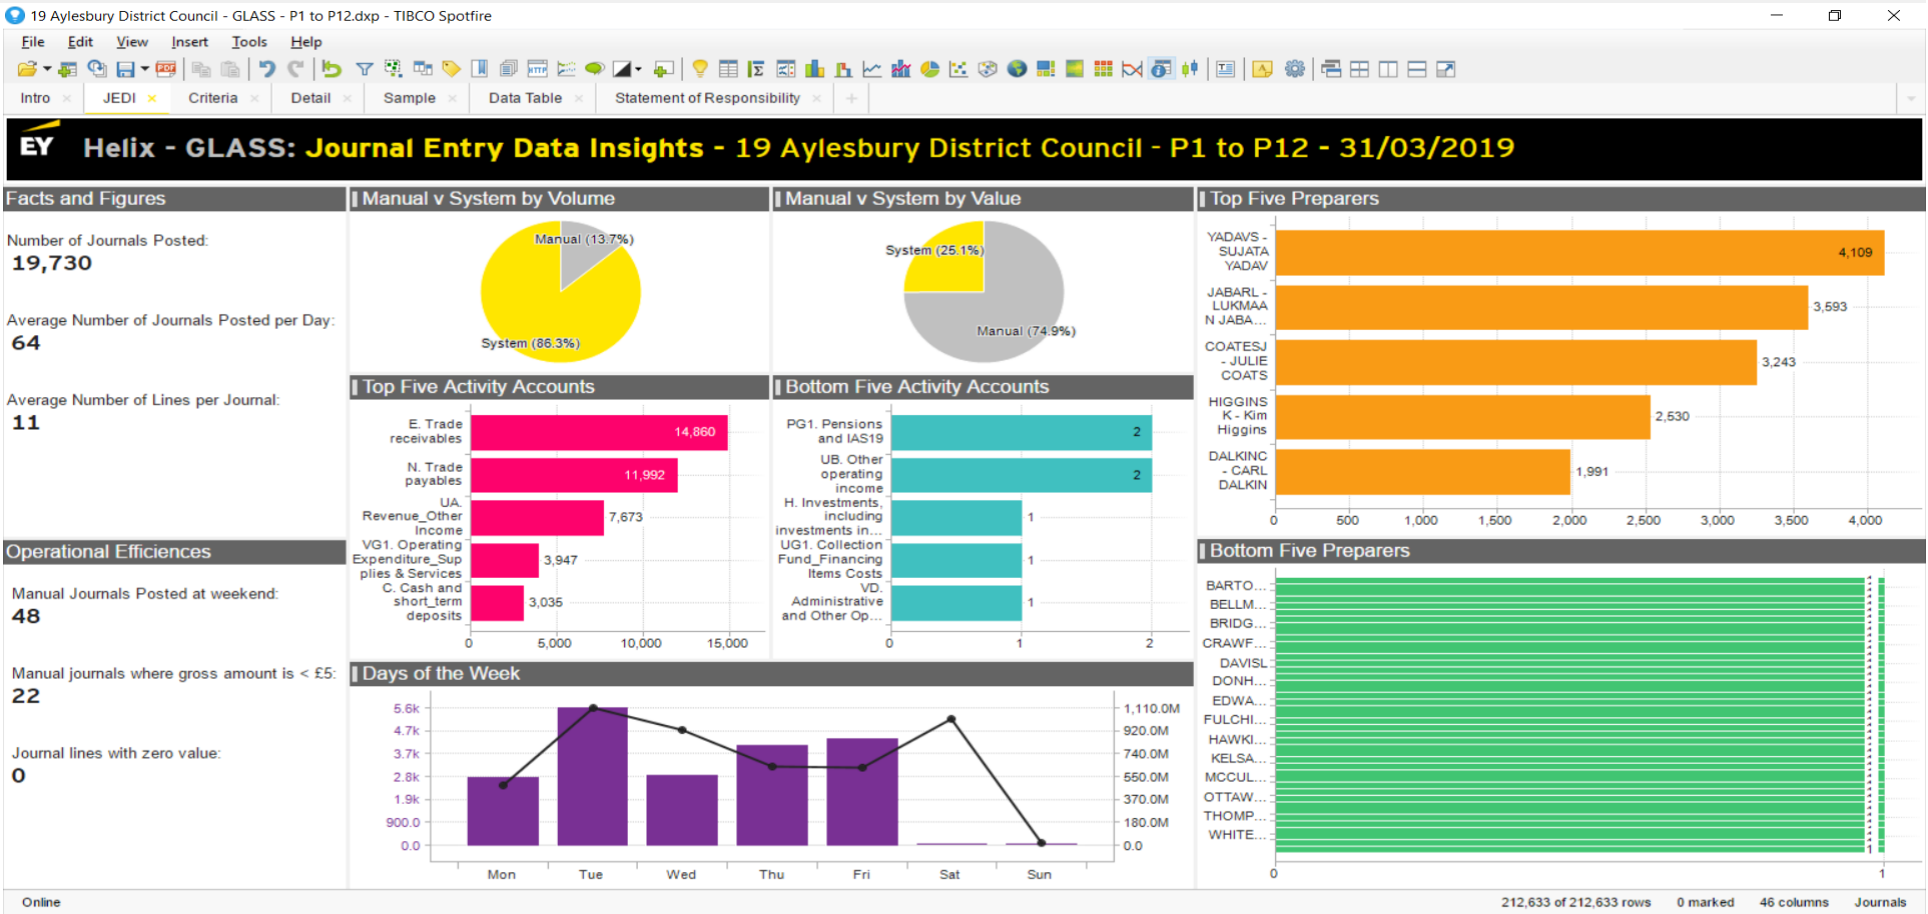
19 Aylesbury District Council - GLASS - P1 to P12.dxp - TIBCO Spotfire

File Edit View Insert Tools Help

Intro JEDI Criteria Detail Sample Data Table Statement of Responsibility

EY Helix - GLASS: Journal Entry Data Insights - 19 Aylesbury District Council - P1 to P12 - 31/03/2019

Facts and Figures

Number of Journals Posted:
19,730

Average Number of Journals Posted per Day:
64

Average Number of Lines per Journal:
11

Manual v System by Volume

Manual (13.7%)
System (86.3%)

Manual v System by Value

System (25.1%)
Manual (74.9%)

Top Five Preparers

| Preparer | Value |
|---|---|
| YADAVS - SUJATA YADAV | 4,109 |
| JABARL - LUKMAA N JABA... | 3,593 |
| COATESJ - JULIE COATS | 3,243 |
| HIGGINS K - Kim Higgins | 2,530 |
| DALKINC - CARL DALKIN | 1,991 |

0 500 1,000 1,500 2,000 2,500 3,000 3,500 4,000

Top Five Activity Accounts

| Account | Value |
|---|---|
| E. Trade receivables | 14,860 |
| N. Trade payables | 11,992 |
| UA. Revenue_Other Income | 7,673 |
| VG1. Operating Expenditure_Supplies & Services | 3,947 |
| C. Cash and short_term deposits | 3,035 |

0 5,000 10,000 15,000

Bottom Five Activity Accounts

| Account | Value |
|---|---|
| PG1. Pensions and IAS19 | 2 |
| UB. Other operating income | 2 |
| H. Investments, including investments in... | 1 |
| UG1. Collection Fund_Financing Items Costs | 1 |
| VD. Administrative and Other Op... | 1 |

0 1 2

Operational Efficiences

Manual Journals Posted at weekend:
48

Manual journals where gross amount is < £5:
22

Journal lines with zero value:
0

Days of the Week

5.6k 4.7k 3.7k 2.8k 1.9k 900.0 0.0
1,110.0M 920.0M 740.0M 550.0M 370.0M 180.0M 0.0
Mon Tue Wed Thu Fri Sat Sun

Bottom Five Preparers

BARTO...
BELLM...
BRIDG...
CRAWF...
DAVISL
DONH...
EDWA...
FULCHI...
HAWKI...
KELSA...
MCCUL...
OTTAW...
THOMP...
WHITE...

0 1

Online 212,633 of 212,633 rows 0 marked 46 columns Journals